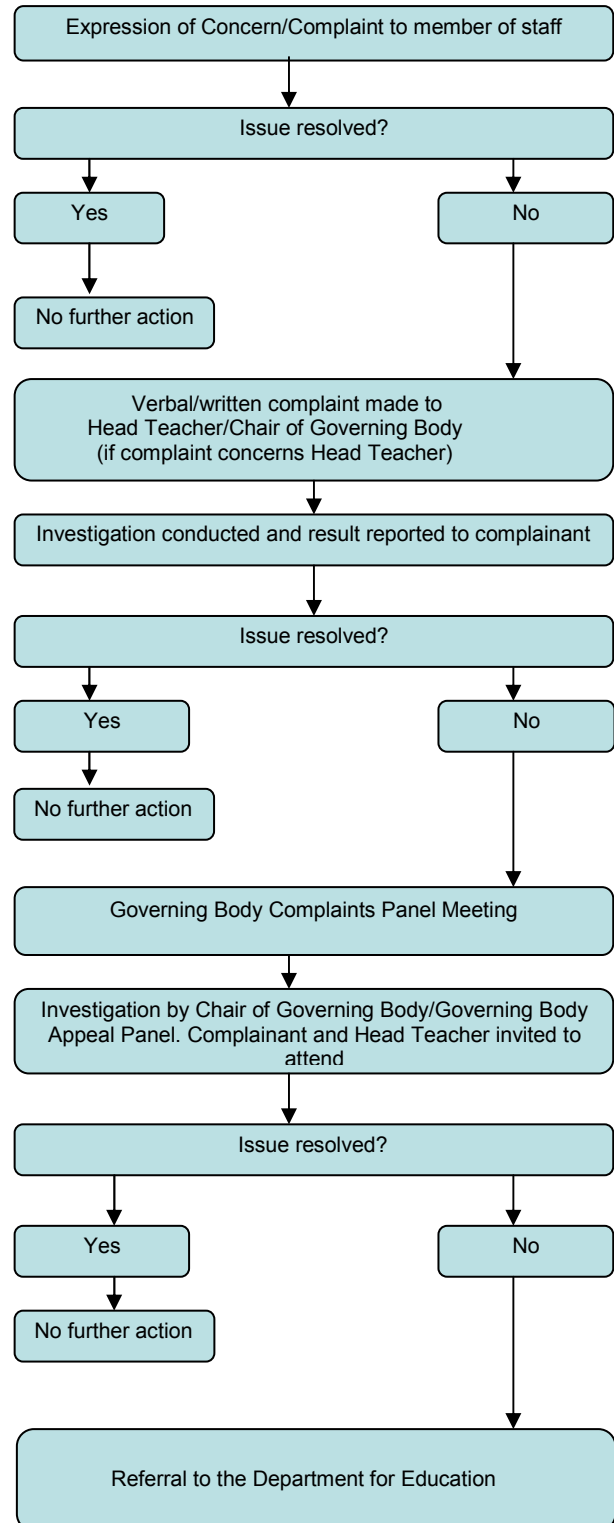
Expression of Concern/Complaint to member of staff

Issue resolved?

Yes

No

No further action

Verbal/written complaint made to Head Teacher/Chair of Governing Body (if complaint concerns Head Teacher)

Investigation conducted and result reported to complainant

Issue resolved?

Yes

No

No further action

Governing Body Complaints Panel Meeting

Investigation by Chair of Governing Body/Governing Body Appeal Panel. Complainant and Head Teacher invited to attend

Issue resolved?

Yes

No

No further action

Referral to the Department for Education